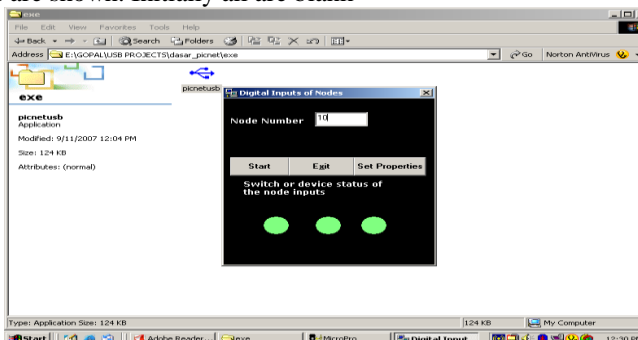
are shown. Initially all are blank

exe

File Edit View Favorites Tools Help

Back Search Folders

Address E:\GOPAL\USB PROJECTS\dasar_picnet\exe

Go Norton AntiVirus

exe

picnetusb
Application

Modified: 9/11/2007 12:04 PM

Size: 124 KB

Attributes: (normal)

picnetusb

Digital Inputs of Nodes

Node Number 10

Start Exit Set Properties

Switch or device status of the node inputs

Type: Application Size: 124 KB

124 KB My Computer

Start Adobe Reader... exe MicroPro Digital Input 12:30